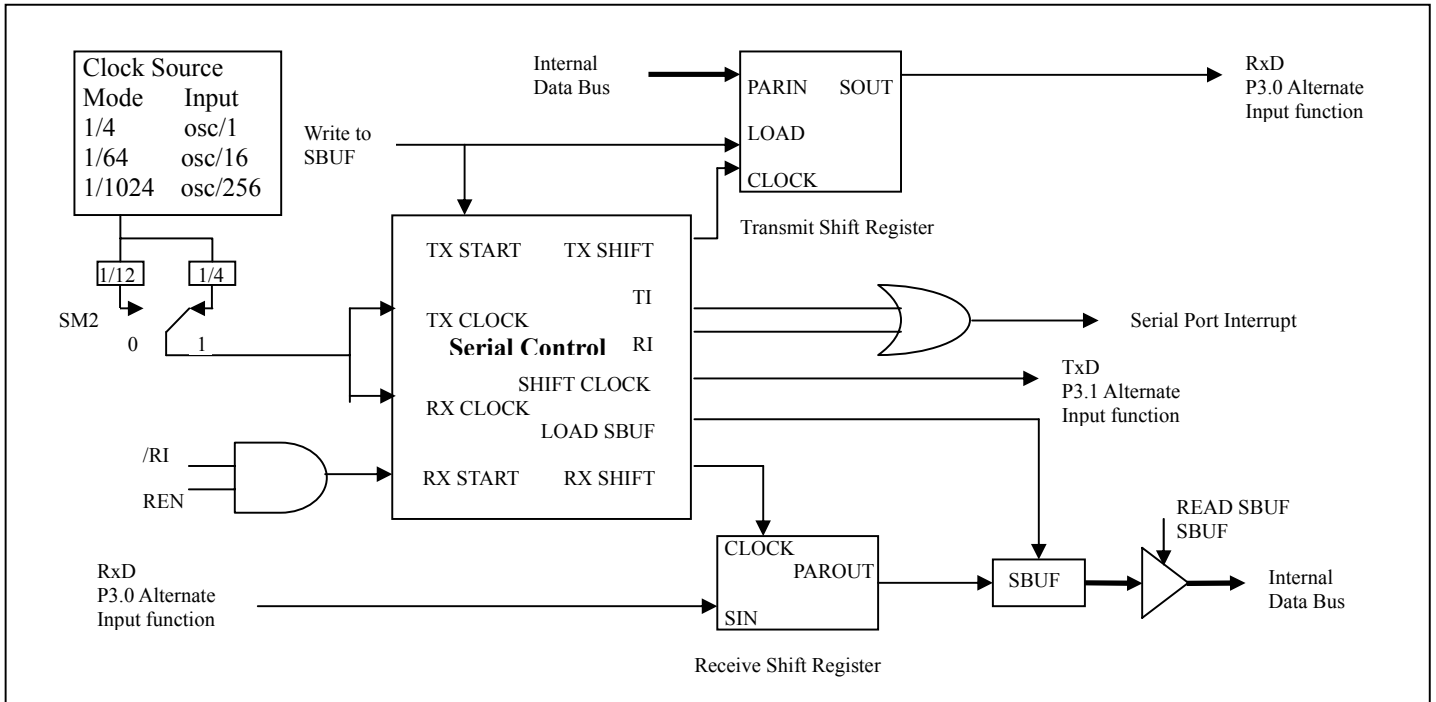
Clock Source

| Mode | Input |
|---|---|
| 1/4 | osc/1 |
| 1/64 | osc/16 |
| 1/1024 | osc/256 |

1/12
1/4
SM2
0
1

Internal Data Bus

Write to SBUF

PARIN
SOUT
LOAD
CLOCK

Transmit Shift Register

RxD
P3.0 Alternate Input function

TX START
TX SHIFT
TI
TX CLOCK
Serial Control
RI
SHIFT CLOCK
RX CLOCK
LOAD SBUF
RX START
RX SHIFT

Serial Port Interrupt

TxD
P3.1 Alternate Input function

/RI
REN

RxD
P3.0 Alternate Input function

CLOCK
PAROUT
SIN

Receive Shift Register

SBUF

READ SBUF
SBUF

Internal Data Bus